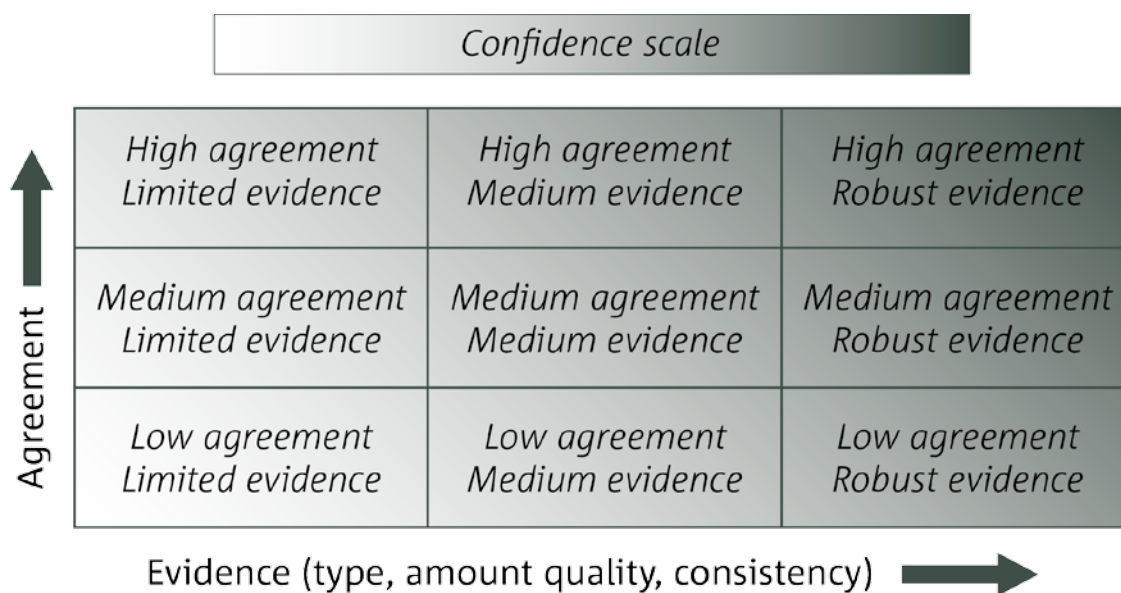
Confidence scale

Agreement

| High agreement Limited evidence | High agreement Medium evidence | High agreement Robust evidence |
|---|---|---|
| Medium agreement Limited evidence | Medium agreement Medium evidence | Medium agreement Robust evidence |
| Low agreement Limited evidence | Low agreement Medium evidence | Low agreement Robust evidence |

Evidence (type, amount quality, consistency)